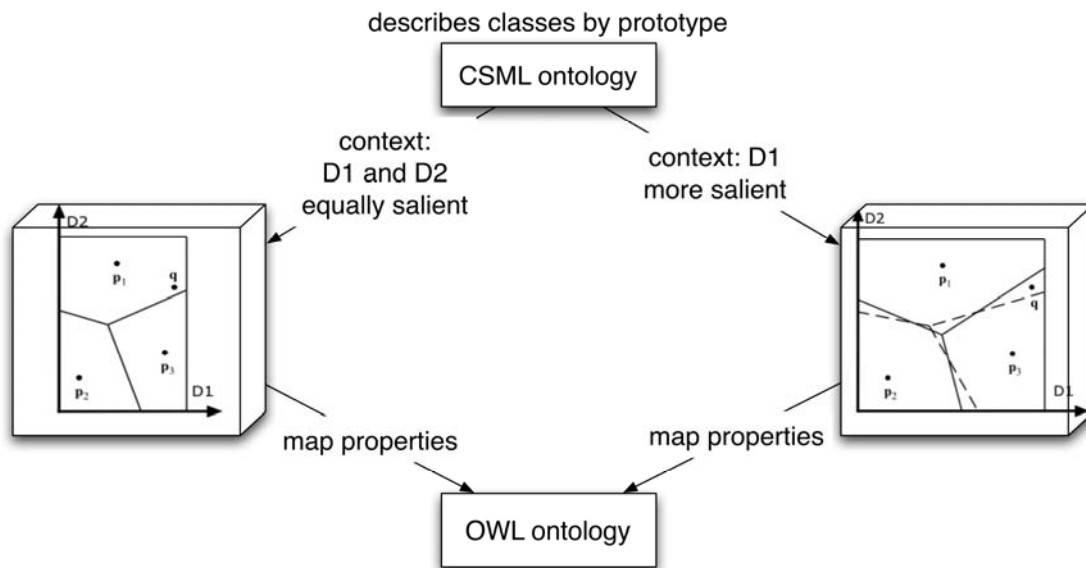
describes classes by prototype

CSML ontology

context: D1 and D2 equally salient

context: D1 more salient

D2

$p_1$

q

$p_3$

$p_2$

D1

D2

$p_1$

q

$p_3$

$p_2$

D1

map properties

map properties

OWL ontology